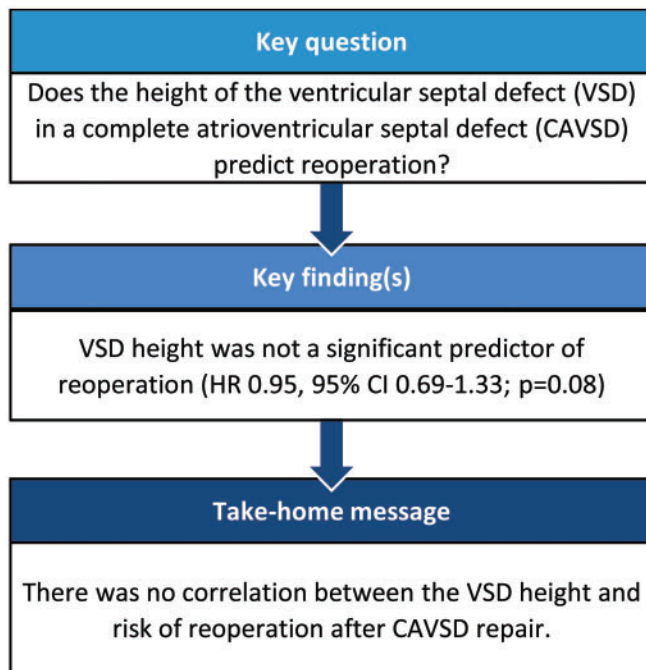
Key question

Does the height of the ventricular septal defect (VSD) in a complete atrioventricular septal defect (CAVSD) predict reoperation?

Key finding(s)

VSD height was not a significant predictor of reoperation (HR 0.95, 95% CI 0.69-1.33; p=0.08)

Take-home message

There was no correlation between the VSD height and risk of reoperation after CAVSD repair.